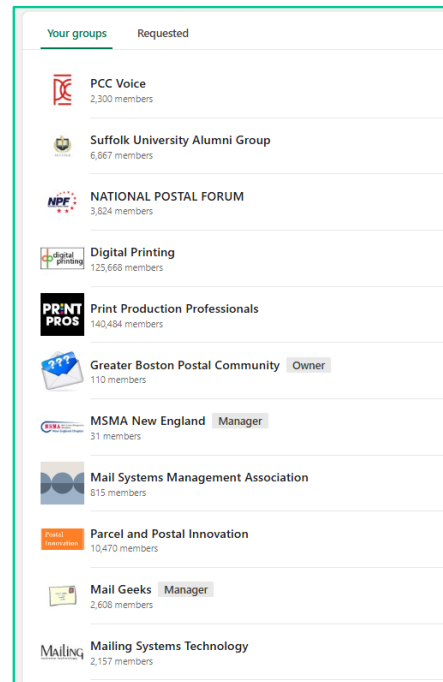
Your groups Requested

PCC Voice
2,300 members

Suffolk University Alumni Group
6,867 members

NPF
NATIONAL POSTAL FORUM
3,624 members

digital printing
Digital Printing
125,668 members

PRINT PROS
Print Production Professionals
140,484 members

Greater Boston Postal Community Owner
110 members

MSMA New England Manager
31 members

Mail Systems Management Association
815 members

Postal Innovation
Parcel and Postal Innovation
10,470 members

Mail Geeks Manager
2,608 members

Mailing
Mailing Systems Technology
2,157 members